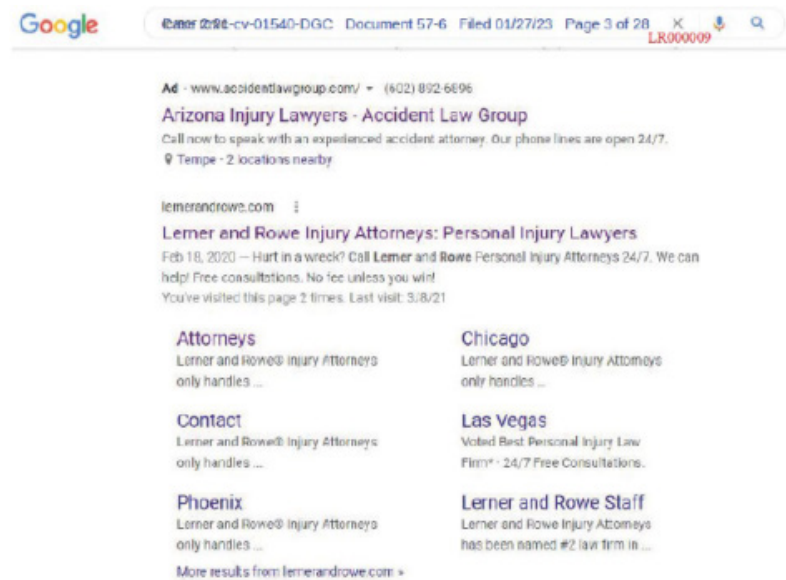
Google

Case 2:21-cv-01540-DGC Document 57-6 Filed 01/27/23 Page 3 of 28
LR000009

Ad · www.accidentlawgroup.com/ ▾ (602) 892-6896
Arizona Injury Lawyers - Accident Law Group
Call now to speak with an experienced accident attorney. Our phone lines are open 24/7.
Tempe · 2 locations nearby

lernerandrowe.com
Lerner and Rowe Injury Attorneys: Personal Injury Lawyers
Feb 18, 2020 — Hurt in a wreck? Call Lerner and Rowe Personal Injury Attorneys 24/7. We can help! Free consultations. No fee unless you win!
You've visited this page 2 times. Last visit: 3/8/21

Attorneys
Lerner and Rowe® Injury Attorneys only handles ...

Contact
Lerner and Rowe® Injury Attorneys only handles ...

Phoenix
Lerner and Rowe® Injury Attorneys only handles ...

Chicago
Lerner and Rowe® Injury Attorneys only handles ...

Las Vegas
Voted Best Personal Injury Law Firm* · 24/7 Free Consultations.

Lerner and Rowe Staff
Lerner and Rowe Injury Attorneys has been named #2 law firm in ...

More results from lernerandrowe.com »